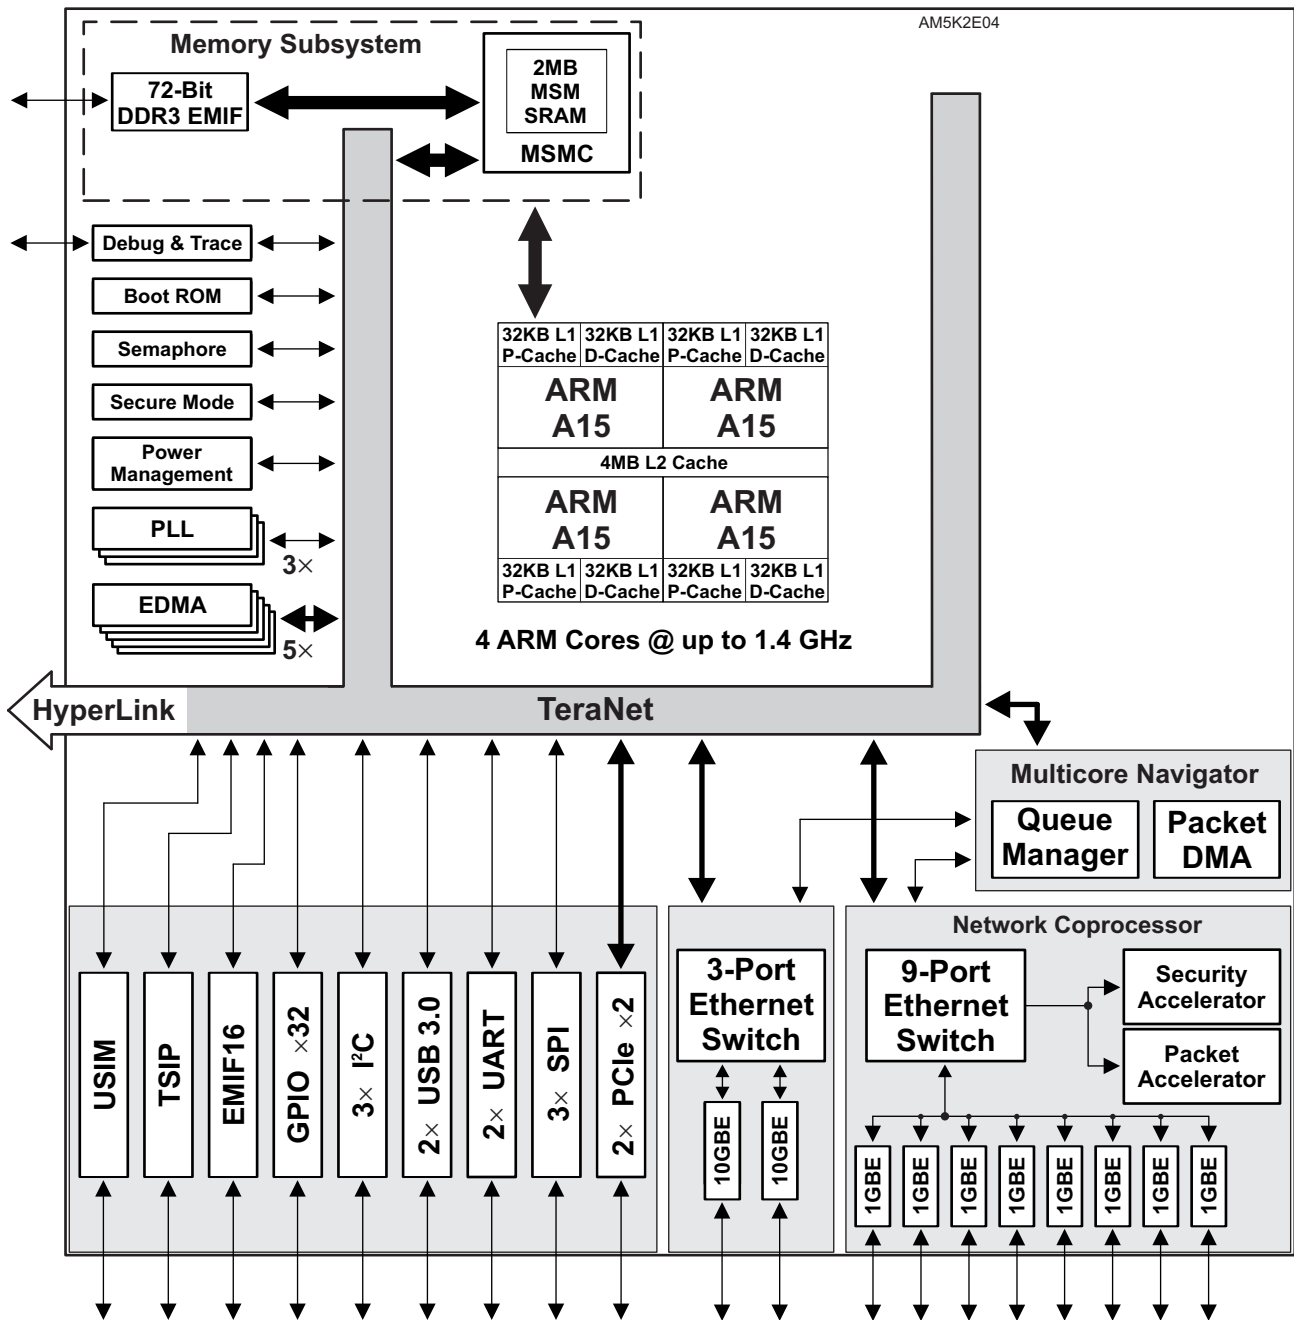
AM5K2E04

Memory Subsystem

72-Bit DDR3 EMIF

2MB MSM SRAM

MSMC

Debug & Trace

Boot ROM

Semaphore

Secure Mode

Power Management

PLL

3×

EDMA

5×

32KB L1 P-Cache | 32KB L1 D-Cache | 32KB L1 P-Cache | 32KB L1 D-Cache

ARM A15

ARM A15

4MB L2 Cache

ARM A15

ARM A15

32KB L1 P-Cache | 32KB L1 D-Cache | 32KB L1 P-Cache | 32KB L1 D-Cache

4 ARM Cores @ up to 1.4 GHz

HyperLink

TeraNet

Multicore Navigator

Queue Manager

Packet DMA

USIM

TSIP

EMIF16

GPIO ×32

3× I$^2$C

2× USB 3.0

2× UART

3× SPI

2× PCIe ×2

3-Port Ethernet Switch

10GBE

10GBE

Network Coprocessor

9-Port Ethernet Switch

Security Accelerator

Packet Accelerator

1GBE

1GBE

1GBE

1GBE

1GBE

1GBE

1GBE

1GBE